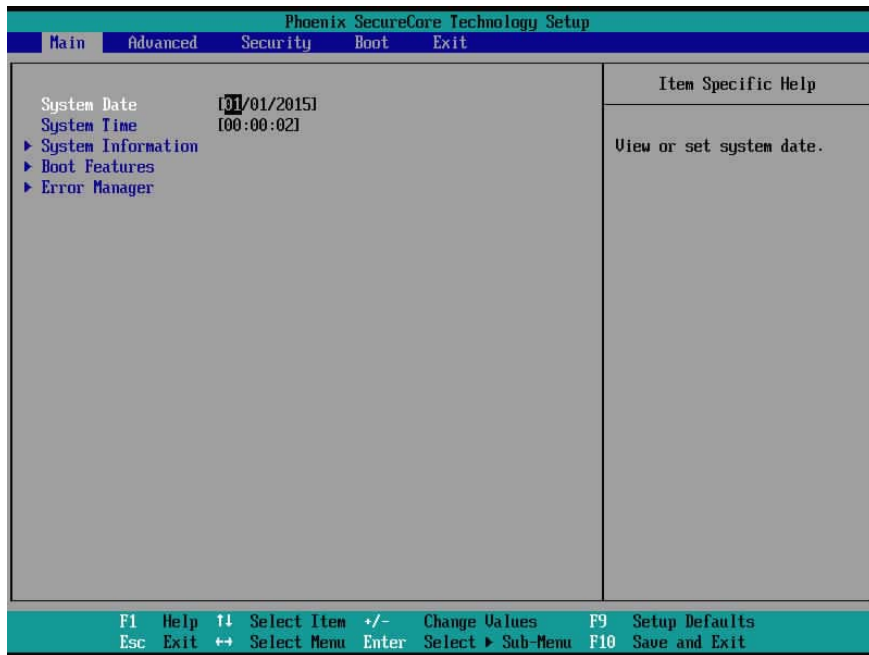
Phoenix SecureCore Technology Setup

Main Advanced Security Boot Exit

System Date [01/01/2015]
System Time [00:00:02]
▶ System Information
▶ Boot Features
▶ Error Manager

Item Specific Help

View or set system date.

| F1 | Help | ↑↓ | Select Item | +/- | Change Values | F9 | Setup Defaults |
|---|---|---|---|---|---|---|---|
| Esc | Exit | ↔ | Select Menu | Enter | Select ▶ Sub-Menu | F10 | Save and Exit |